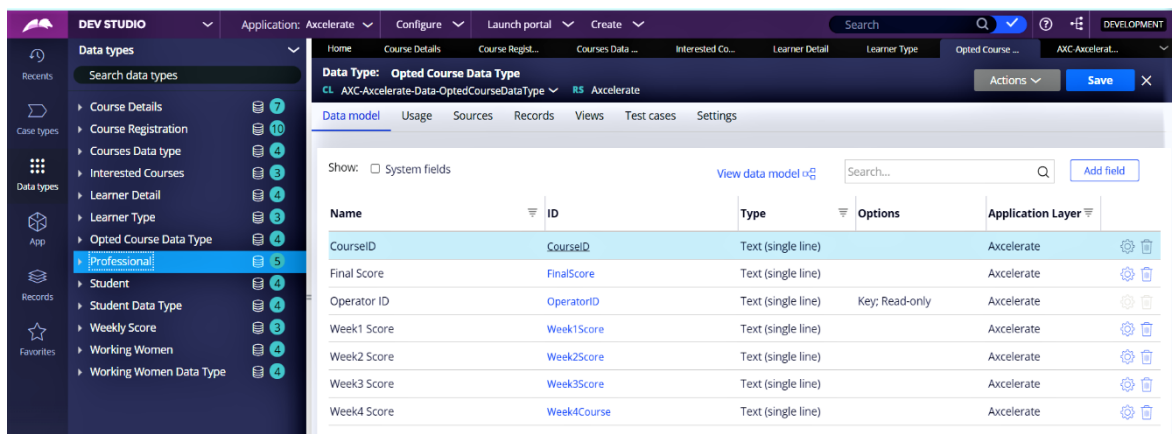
DEV STUDIO

Application: Axcelerate

Configure

Launch portal

Create

Search

DEVELOPMENT

Recents

Case types

Data types

App

Records

Favorites

Data types

Search data types

Course Details 7
Course Registration 10
Courses Data type 4
Interested Courses 3
Learner Detail 4
Learner Type 3
Opted Course Data Type 4
Professional 5
Student 4
Student Data Type 4
Weekly Score 3
Working Women 4
Working Women Data Type 4

Home | Course Details | Course Regist... | Courses Data ... | Interested Co... | Learner Detail | Learner Type | Opted Course ... | AXC-Axcelerat...

Data Type: Opted Course Data Type
CL AXC-Axcelerate-Data-OptedCourseDataType RS Axcelerate

Actions

Save

Data model | Usage | Sources | Records | Views | Test cases | Settings

Show: System fields

View data model

Search...

Add field

| Name | ID | Type | Options | Application Layer |
|---|---|---|---|---|
| CourseID | CourseID | Text (single line) | | Axcelerate |
| Final Score | FinalScore | Text (single line) | | Axcelerate |
| Operator ID | OperatorID | Text (single line) | Key; Read-only | Axcelerate |
| Week1 Score | Week1Score | Text (single line) | | Axcelerate |
| Week2 Score | Week2Score | Text (single line) | | Axcelerate |
| Week3 Score | Week3Score | Text (single line) | | Axcelerate |
| Week4 Score | Week4Course | Text (single line) | | Axcelerate |